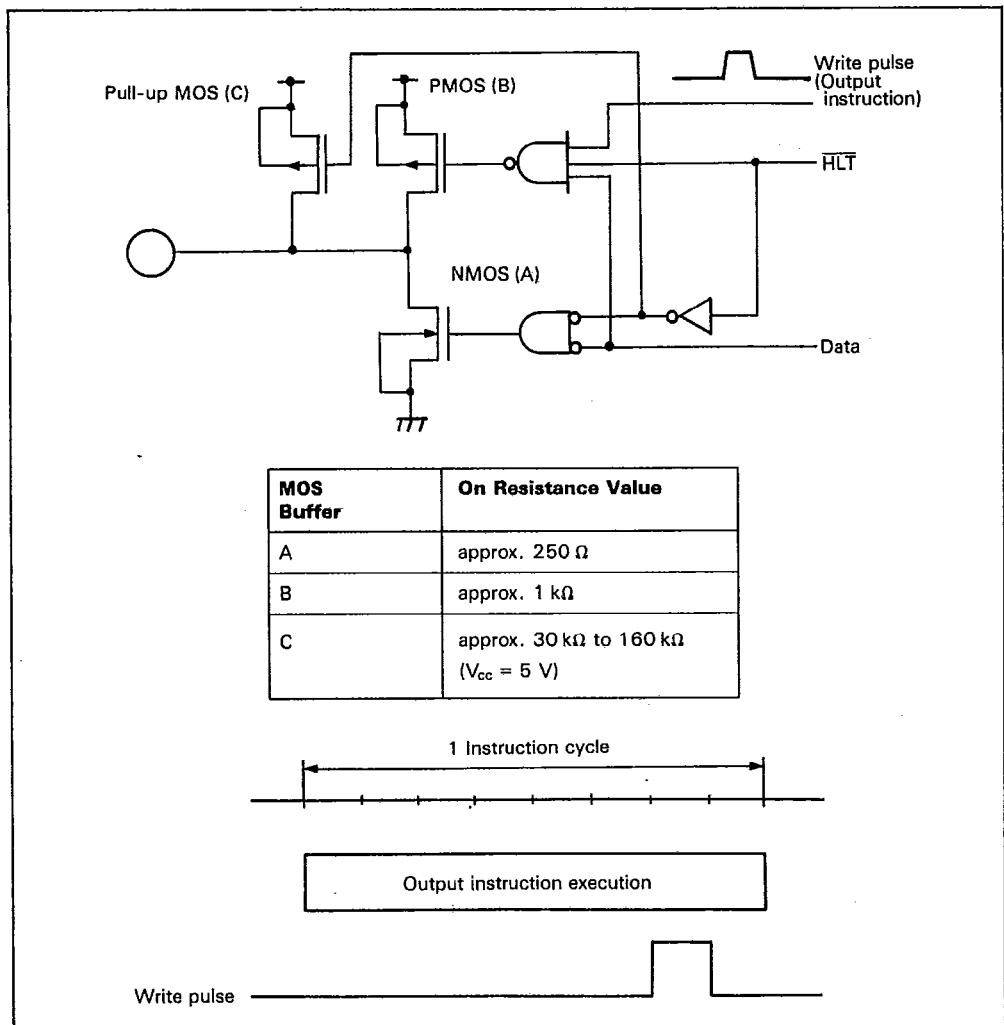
Pull-up MOS (C)

PMOS (B)

Write pulse (Output instruction)

$\overline{HLT}$

NMOS (A)

Data

| MOS Buffer | On Resistance Value |
|---|---|
| A | approx. 250 Ω |
| B | approx. 1 kΩ |
| C | approx. 30 kΩ to 160 kΩ ($V_{cc}$ = 5 V) |

1 Instruction cycle

Output instruction execution

Write pulse